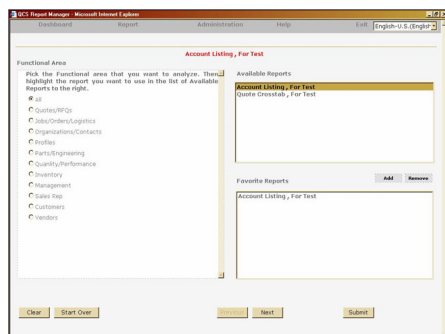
GCS Report Manager - Microsoft Internet Explorer

Dashboard Report Administration Help Exit English-U.S.(English

Account Listing , For Test

Functional Area

Pick the Functional area that you want to analyze. Then highlight the report you want to use in the list of Available Reports to the right.

All
Quotes/RFQs
Jobs/Orders/Logistics
Organizations/Contacts
Profiles
Parts/Engineering
Quanlity/Performance
Inventory
Management
Sales Rep
Customers
Vendors

Available Reports

Account Listing , For Test
Quote Crosstab , For Test

Favorite Reports

Add Remove

Account Listing , For Test

Clear Start Over Previous Next Submit